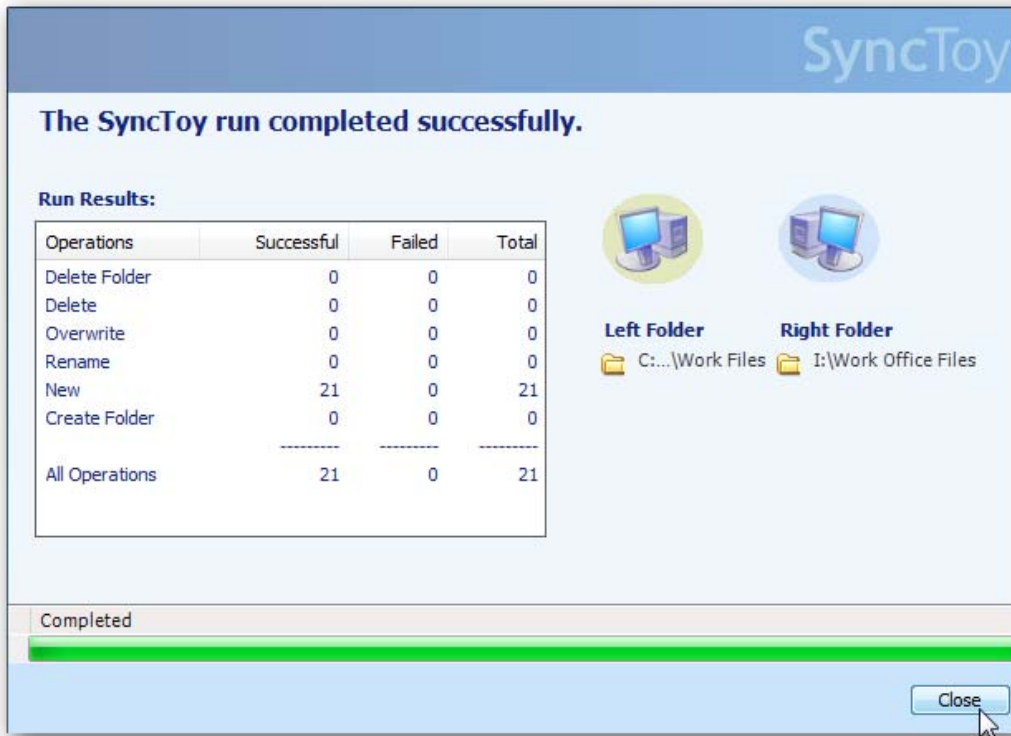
SyncToy

The SyncToy run completed successfully.

Run Results:

| Operations | Successful | Failed | Total |
|---|---|---|---|
| Delete Folder | 0 | 0 | 0 |
| Delete | 0 | 0 | 0 |
| Overwrite | 0 | 0 | 0 |
| Rename | 0 | 0 | 0 |
| New | 21 | 0 | 21 |
| Create Folder | 0 | 0 | 0 |
| | --------- | --------- | --------- |
| All Operations | 21 | 0 | 21 |

Left Folder
C:...\Work Files

Right Folder
I:\Work Office Files

Completed

Close